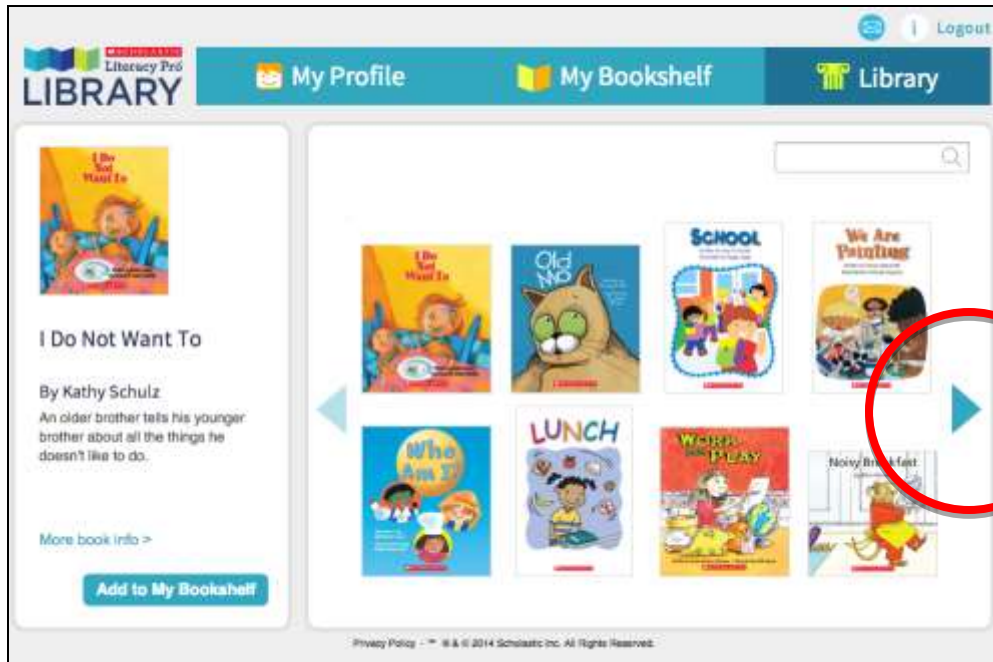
| Logout

SCHOLASTIC
Literacy Pro
LIBRARY

My Profile

My Bookshelf

Library

I Do Not Want To

I Do Not Want To

By Kathy Schulz

An older brother tells his younger brother about all the things he doesn't like to do.

More book info >

Add to My Bookshelf

I Do Not Want To

Old Mo

SCHOOL

We Are Painting

Who Am I?

LUNCH

Word Play

Noisy Breakfast

Privacy Policy · ™ ® & © 2014 Scholastic Inc. All Rights Reserved.